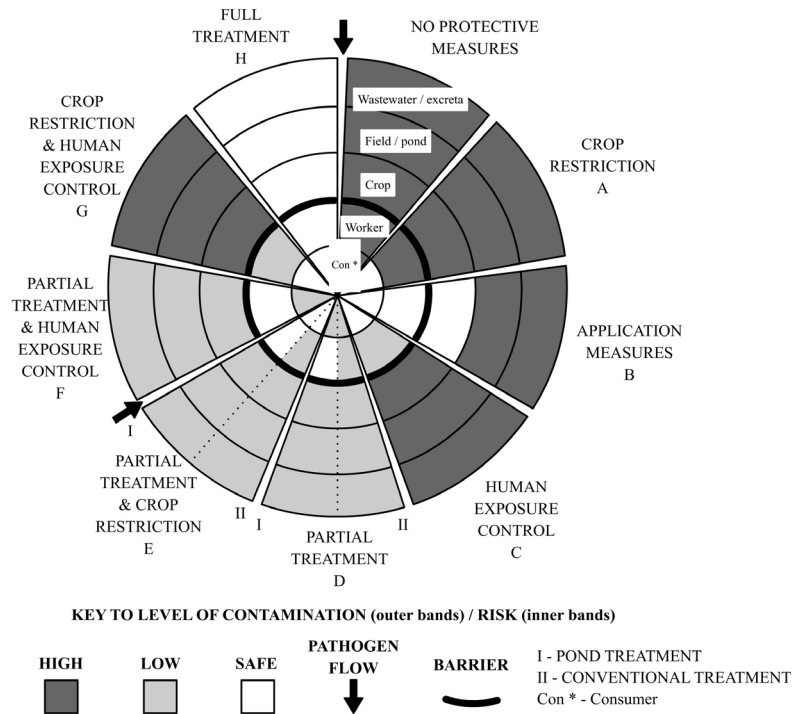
FULL TREATMENT H

NO PROTECTIVE MEASURES

Wastewater / excreta

Field / pond

Crop

Worker

Con *

CROP RESTRICTION A

CROP RESTRICTION & HUMAN EXPOSURE CONTROL G

PARTIAL TREATMENT & HUMAN EXPOSURE CONTROL F

APPLICATION MEASURES B

I

PARTIAL TREATMENT & CROP RESTRICTION E

II

I

PARTIAL TREATMENT D

II

HUMAN EXPOSURE CONTROL C

KEY TO LEVEL OF CONTAMINATION (outer bands) / RISK (inner bands)

HIGH

LOW

SAFE

PATHOGEN FLOW

BARRIER

I - POND TREATMENT
II - CONVENTIONAL TREATMENT
Con * - Consumer